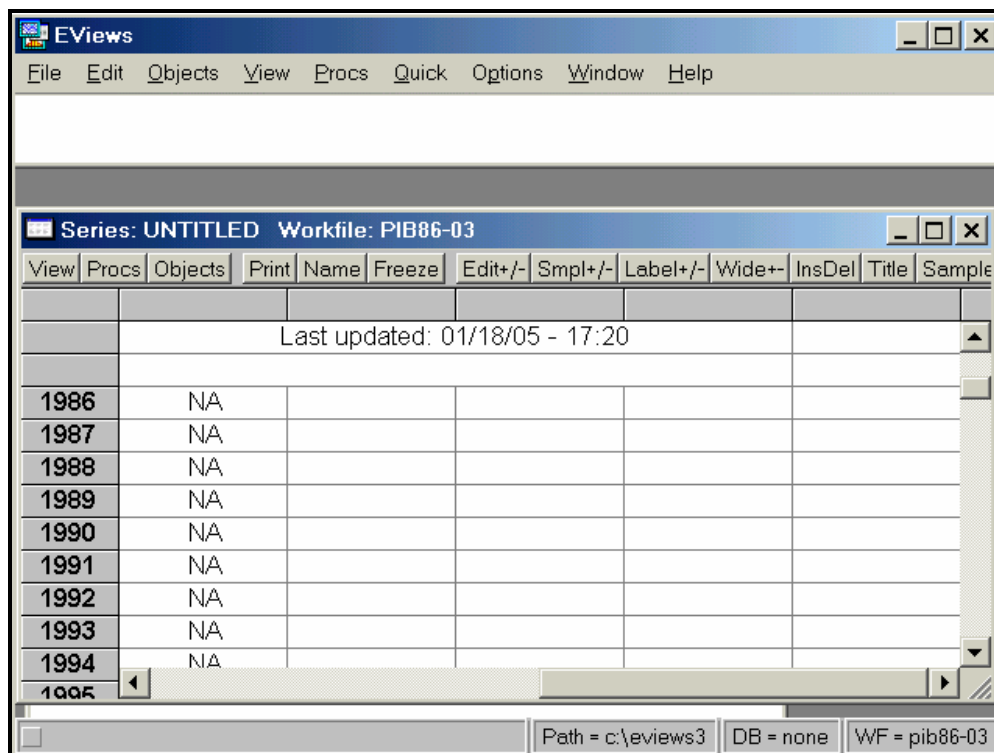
EViews

File Edit Objects View Procs Quick Options Window Help

Series: UNTITLED Workfile: PIB86-03

View Procs Objects Print Name Freeze Edit+/- Smpl+/- Label+/- Wide+- InsDel Title Sample

Last updated: 01/18/05 - 17:20

| | |
|---|---|
| 1986 | NA |
| 1987 | NA |
| 1988 | NA |
| 1989 | NA |
| 1990 | NA |
| 1991 | NA |
| 1992 | NA |
| 1993 | NA |
| 1994 | NA |
| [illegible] | |

Path = c:\eviews3 DB = none WF = pib86-03